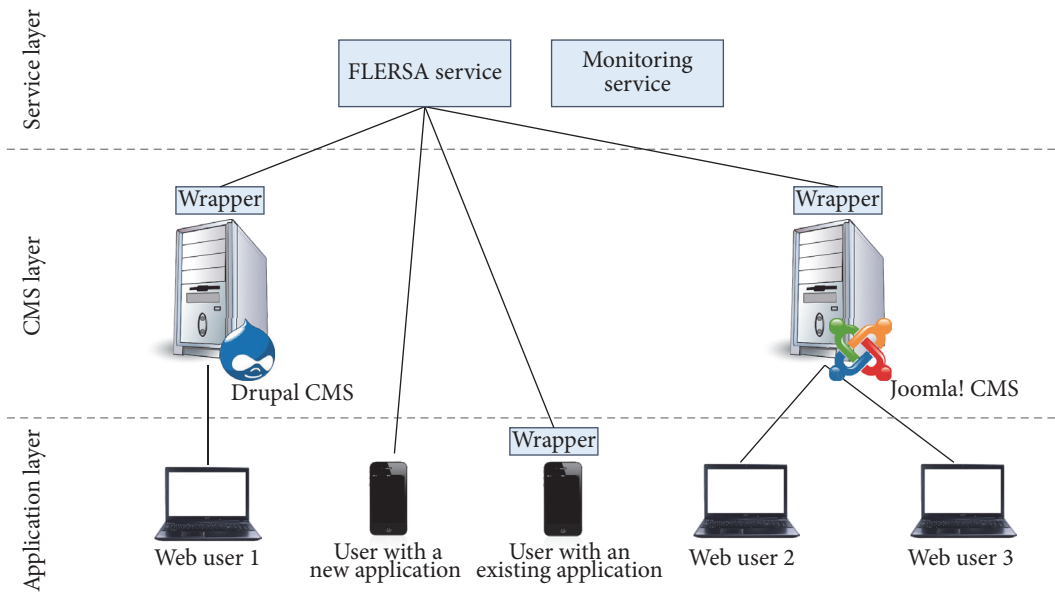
Service layer

FLERSA service

Monitoring service

CMS layer

Wrapper

Wrapper

Drupal CMS

Joomla! CMS

Application layer

Wrapper

Web user 1

User with a new application

User with an existing application

Web user 2

Web user 3